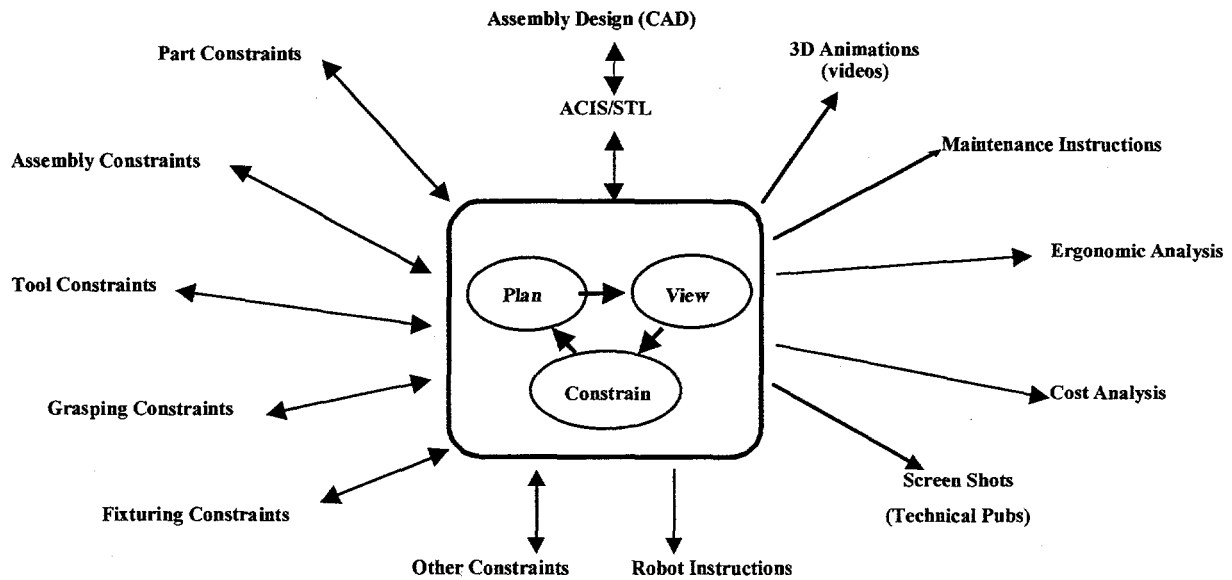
Assembly Design (CAD)

ACIS/STL

Part Constraints

3D Animations (videos)

Maintenance Instructions

Assembly Constraints

Ergonomic Analysis

Tool Constraints

Plan

View

Constrain

Cost Analysis

Grasping Constraints

Screen Shots (Technical Pubs)

Fixturing Constraints

Other Constraints

Robot Instructions